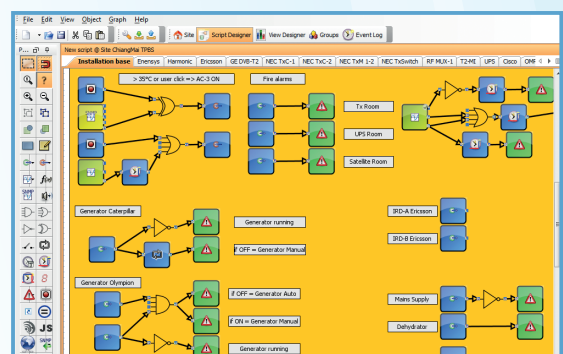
File Edit View Object Graph Help

Site Script Designer View Designer Groups Event Log

P... New script @ Site ChiangMai TPBS

Installation base Enensys Harmonic Ericsson GE DVB-T2 NEC TxC-1 NEC TxC-2 NEC TxM 1-2 NEC TxSwitch RF MUX-1 T2-MI UPS Cisco OMF

> 35°C or user click => AC-3 ON

Fire alarms

Tx Room

UPS Room

Satellite Room

Generator Caterpillar

Generator running

if OFF = Generator Manual

IRD-A Ericsson

IRD-B Ericsson

Generator Olympion

if OFF = Generator Auto

if ON = Generator Manual

Generator running

Mains Supply

Dehydrator

JS